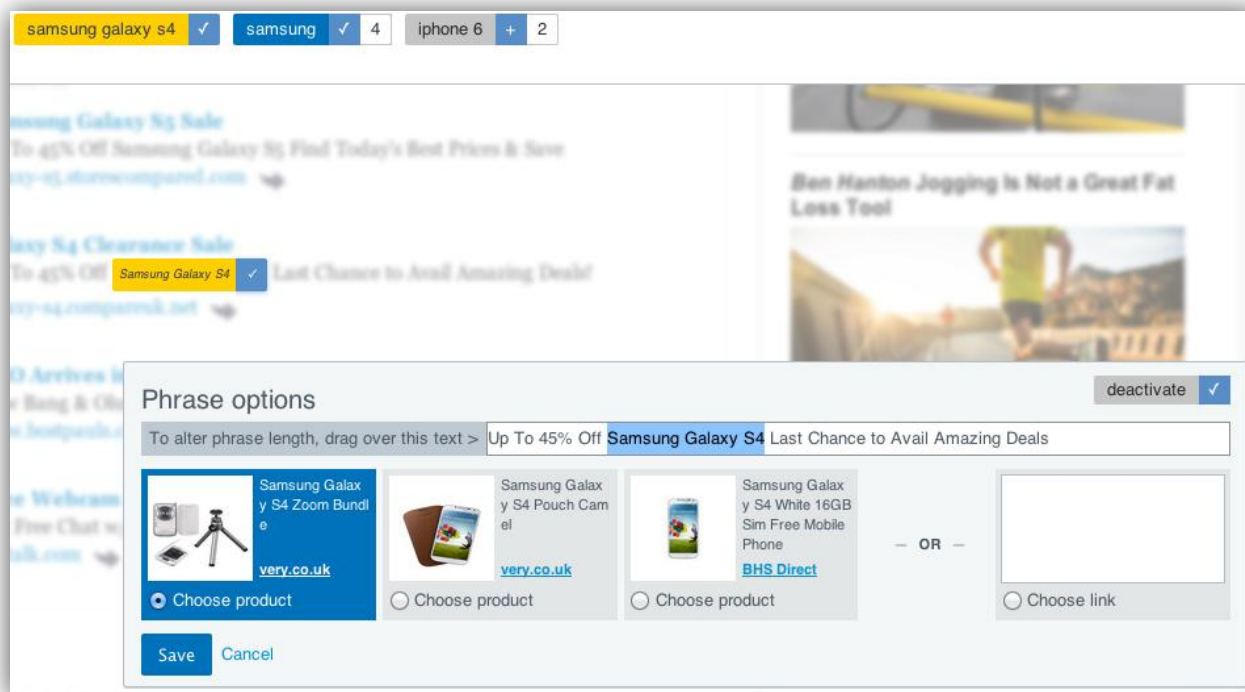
samsung galaxy s4 ✓ samsung ✓ 4 iphone 6 + 2

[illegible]sung Galaxy S5 Sale
To 45% Off Samsung Galaxy S5 Find Today's Best Prices & Save
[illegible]xy-s5.storescompared.com

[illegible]axy S4 Clearance Sale
To 45% Off Samsung Galaxy S4 ✓ Last Chance to Avail Amazing Deals!
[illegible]xy-s4.compareuk.net

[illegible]O Arrives i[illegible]
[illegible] Bang & Ol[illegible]
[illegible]w.bestpauls.c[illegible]

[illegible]e Webcam
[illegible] Free Chat w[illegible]
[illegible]alk.com

Ben Hanton Jogging Is Not a Great Fat Loss Tool

Phrase options

deactivate ✓

To alter phrase length, drag over this text > Up To 45% Off Samsung Galaxy S4 Last Chance to Avail Amazing Deals

Samsung Galaxy S4 Zoom Bundle
very.co.uk
Choose product

Samsung Galaxy S4 Pouch Camel
very.co.uk
Choose product

Samsung Galaxy S4 White 16GB Sim Free Mobile Phone
BHS Direct
Choose product

— OR —

Choose link

Save Cancel